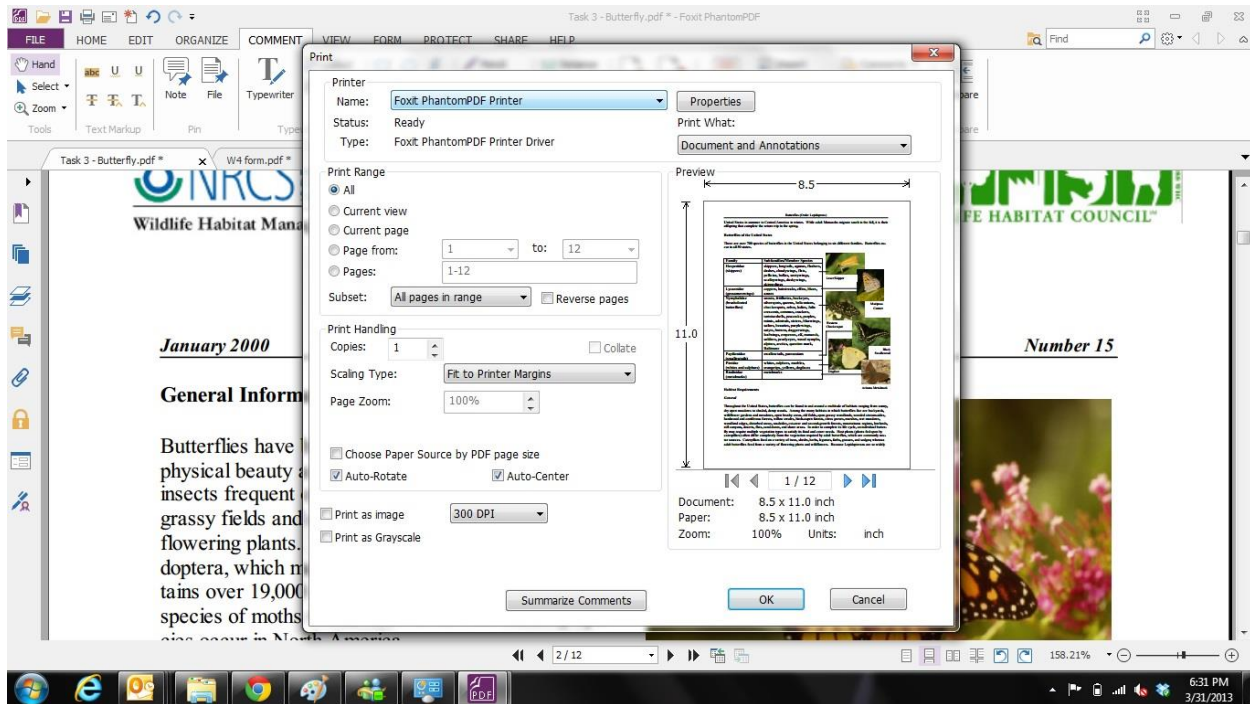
Task 3 - Butterfly.pdf * - Foxit PhantomPDF

FILE HOME EDIT ORGANIZE COMMENT VIEW FORM PROTECT SHARE HELP

Find

Hand
Select
Zoom
Tools

Text Markup

Note File
Pin

Typewriter
Type

Task 3 - Butterfly.pdf *
W4 form.pdf *

NRCS
Wildlife Habitat Mana

FE HABITAT COUNCIL

January 2000

Number 15

General Inform

Butterflies have physical beauty a insects frequent grassy fields and flowering plants. doptera, which m tains over 19,000 species of moths

Print

Printer
Name: Foxit PhantomPDF Printer
Properties
Status: Ready
Print What:
Type: Foxit PhantomPDF Printer Driver
Document and Annotations

Print Range
All
Current view
Current page
Page from: 1 to: 12
Pages: 1-12
Subset: All pages in range
Reverse pages

Print Handling
Copies: 1
Collate
Scaling Type: Fit to Printer Margins
Page Zoom: 100%

Choose Paper Source by PDF page size
Auto-Rotate
Auto-Center

Print as image
300 DPI
Print as Grayscale

Preview
8.5
11.0
1 / 12
Document: 8.5 x 11.0 inch
Paper: 8.5 x 11.0 inch
Zoom: 100% Units: inch

Summarize Comments
OK
Cancel

2 / 12

158.21%

6:31 PM
3/31/2013